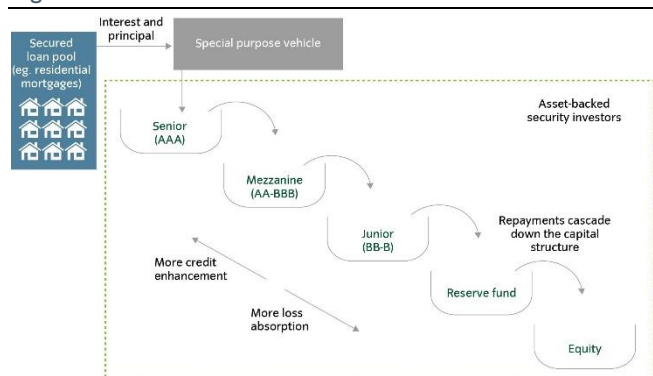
Secured loan pool (eg. residential mortgages)

Interest and principal

Special purpose vehicle

Asset-backed security investors

Senior (AAA)

Mezzanine (AA-BBB)

Junior (BB-B)

Repayments cascade down the capital structure

More credit enhancement

More loss absorption

Reserve fund

Equity